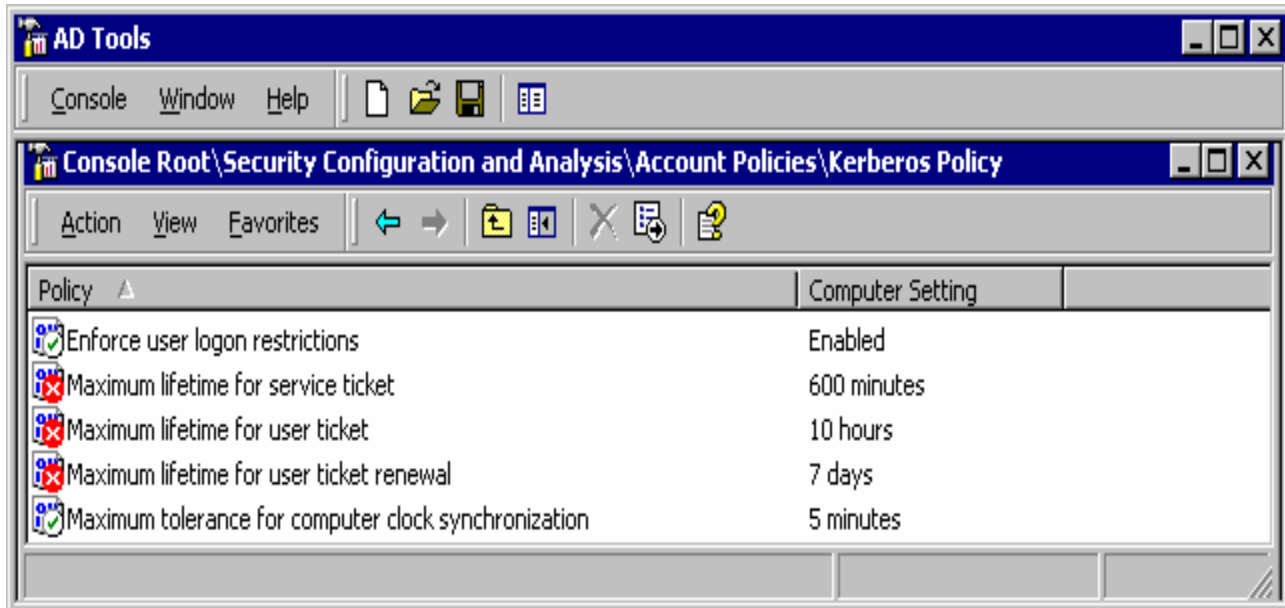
AD Tools

Console Window Help

Console Root\Security Configuration and Analysis\Account Policies\Kerberos Policy

Action View Favorites

| Policy | Computer Setting |
|---|---|
| Enforce user logon restrictions | Enabled |
| Maximum lifetime for service ticket | 600 minutes |
| Maximum lifetime for user ticket | 10 hours |
| Maximum lifetime for user ticket renewal | 7 days |
| Maximum tolerance for computer clock synchronization | 5 minutes |